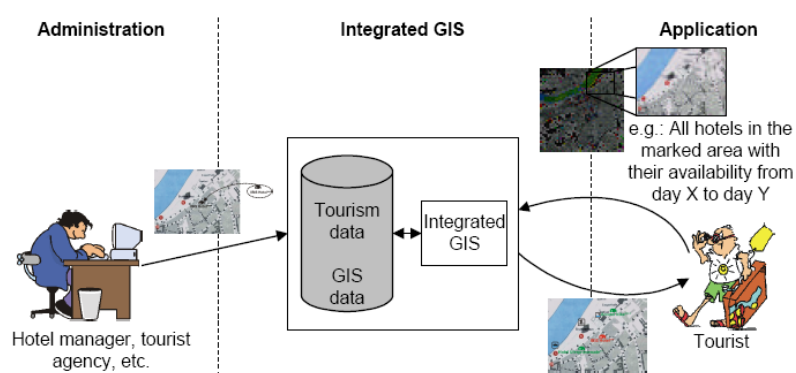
Administration

Integrated GIS

Application

e.g.: All hotels in the marked area with their availability from day X to day Y

Tourism data

GIS data

Integrated GIS

Hotel manager, tourist agency, etc.

Tourist